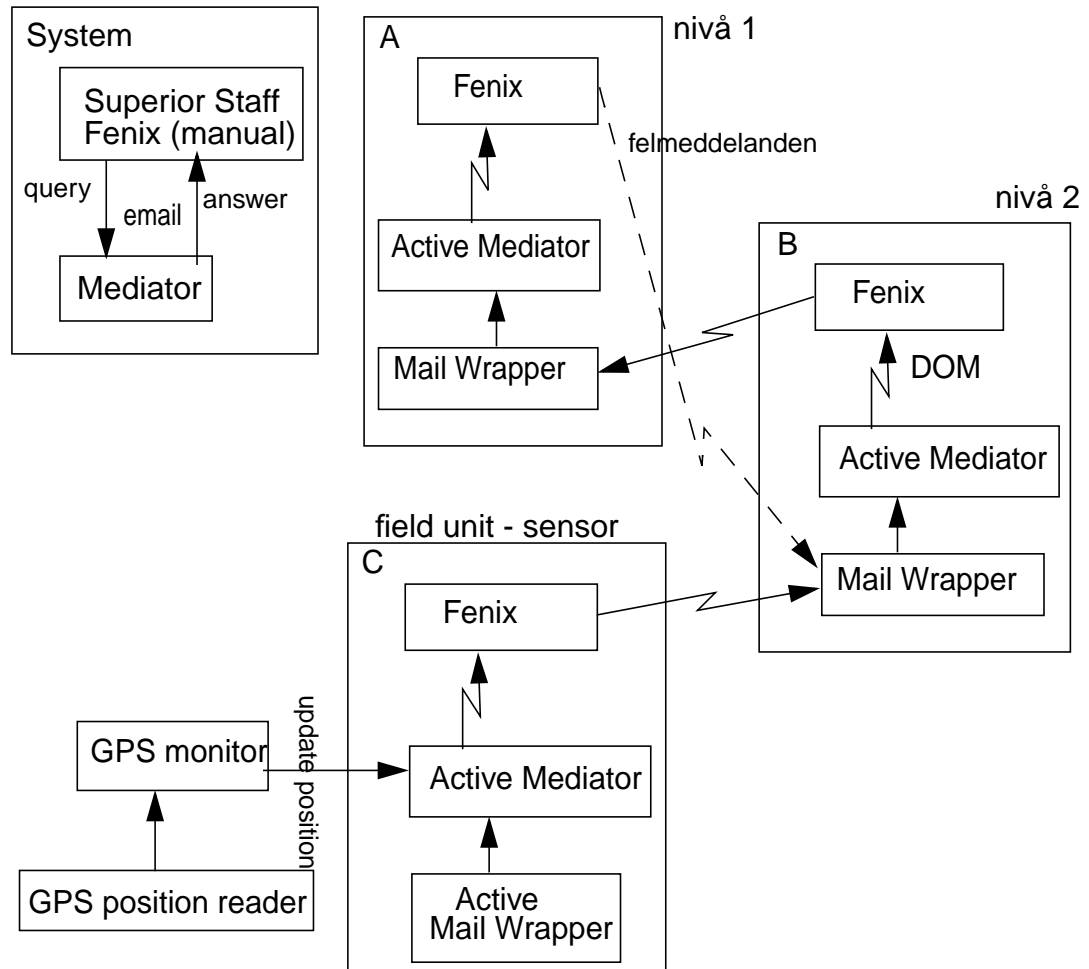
System

Superior Staff Fenix (manual)

query

email

answer

Mediator

A

nivå 1

Fenix

felmeddelanden

Active Mediator

Mail Wrapper

nivå 2

B

Fenix

DOM

Active Mediator

Mail Wrapper

field unit - sensor

C

Fenix

GPS monitor

update position

Active Mediator

GPS position reader

Active Mail Wrapper